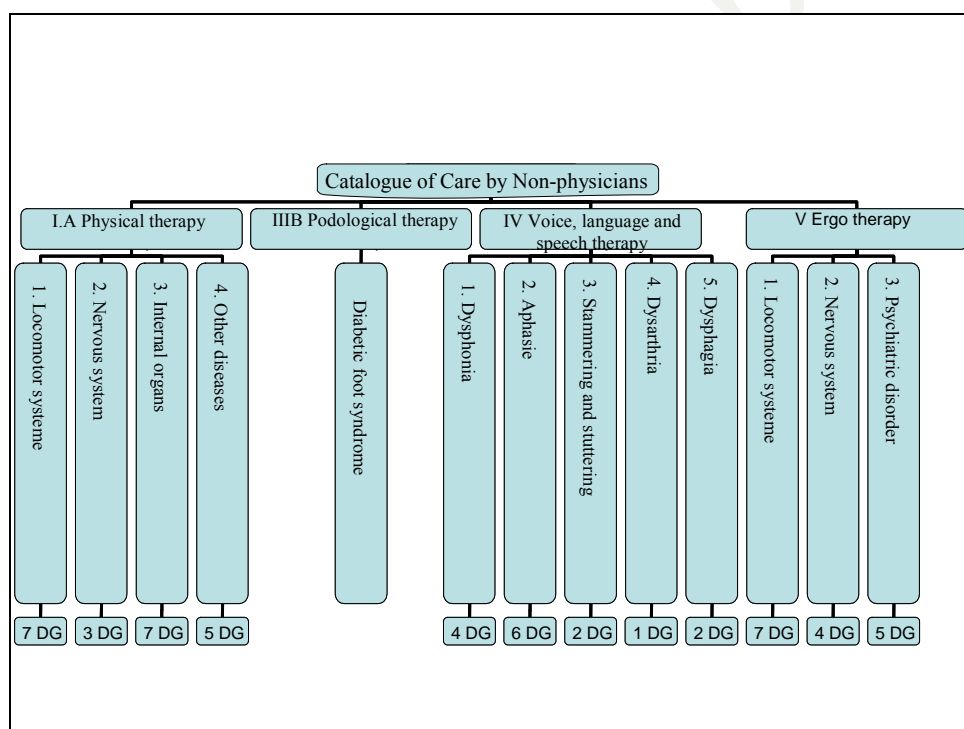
Catalogue of Care by Non-physicians

I.A Physical therapy

1. Locomotor systeme
7 DG

2. Nervous system
3 DG

3. Internal organs
7 DG

4. Other diseases
5 DG

IIIB Podological therapy

Diabetic foot syndrome

IV Voice, language and speech therapy

1. Dysphonia
4 DG

2. Aphasie
6 DG

3. Stammering and stuttering
2 DG

4. Dysarthria
1 DG

5. Dysphagia
2 DG

V Ergo therapy

1. Locomotor systeme
7 DG

2. Nervous system
4 DG

3. Psychiatric disorder
5 DG